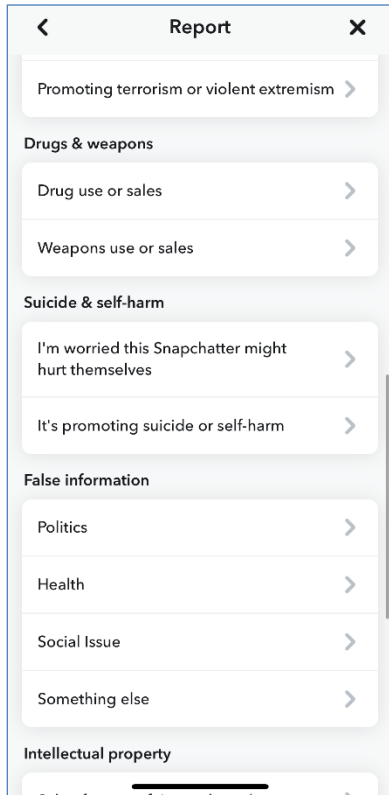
<
Report
×

Promoting terrorism or violent extremism >

Drugs & weapons

Drug use or sales >

Weapons use or sales >

Suicide & self-harm

I'm worried this Snapchatter might hurt themselves >

It's promoting suicide or self-harm >

False information

Politics >

Health >

Social Issue >

Something else >

Intellectual property

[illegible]